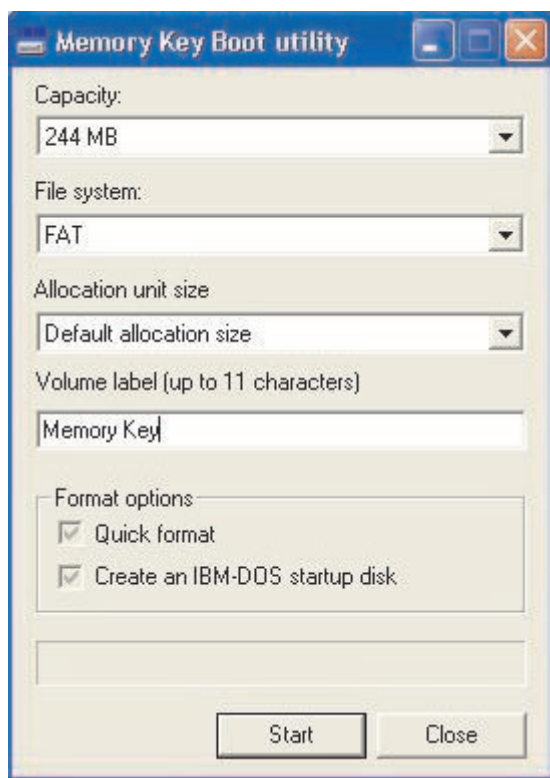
Memory Key Boot utility

Capacity:

244 MB

File system:

FAT

Allocation unit size

Default allocation size

Volume label (up to 11 characters)

Memory Key

Format options

Quick format

Create an IBM-DOS startup disk

Start

Close